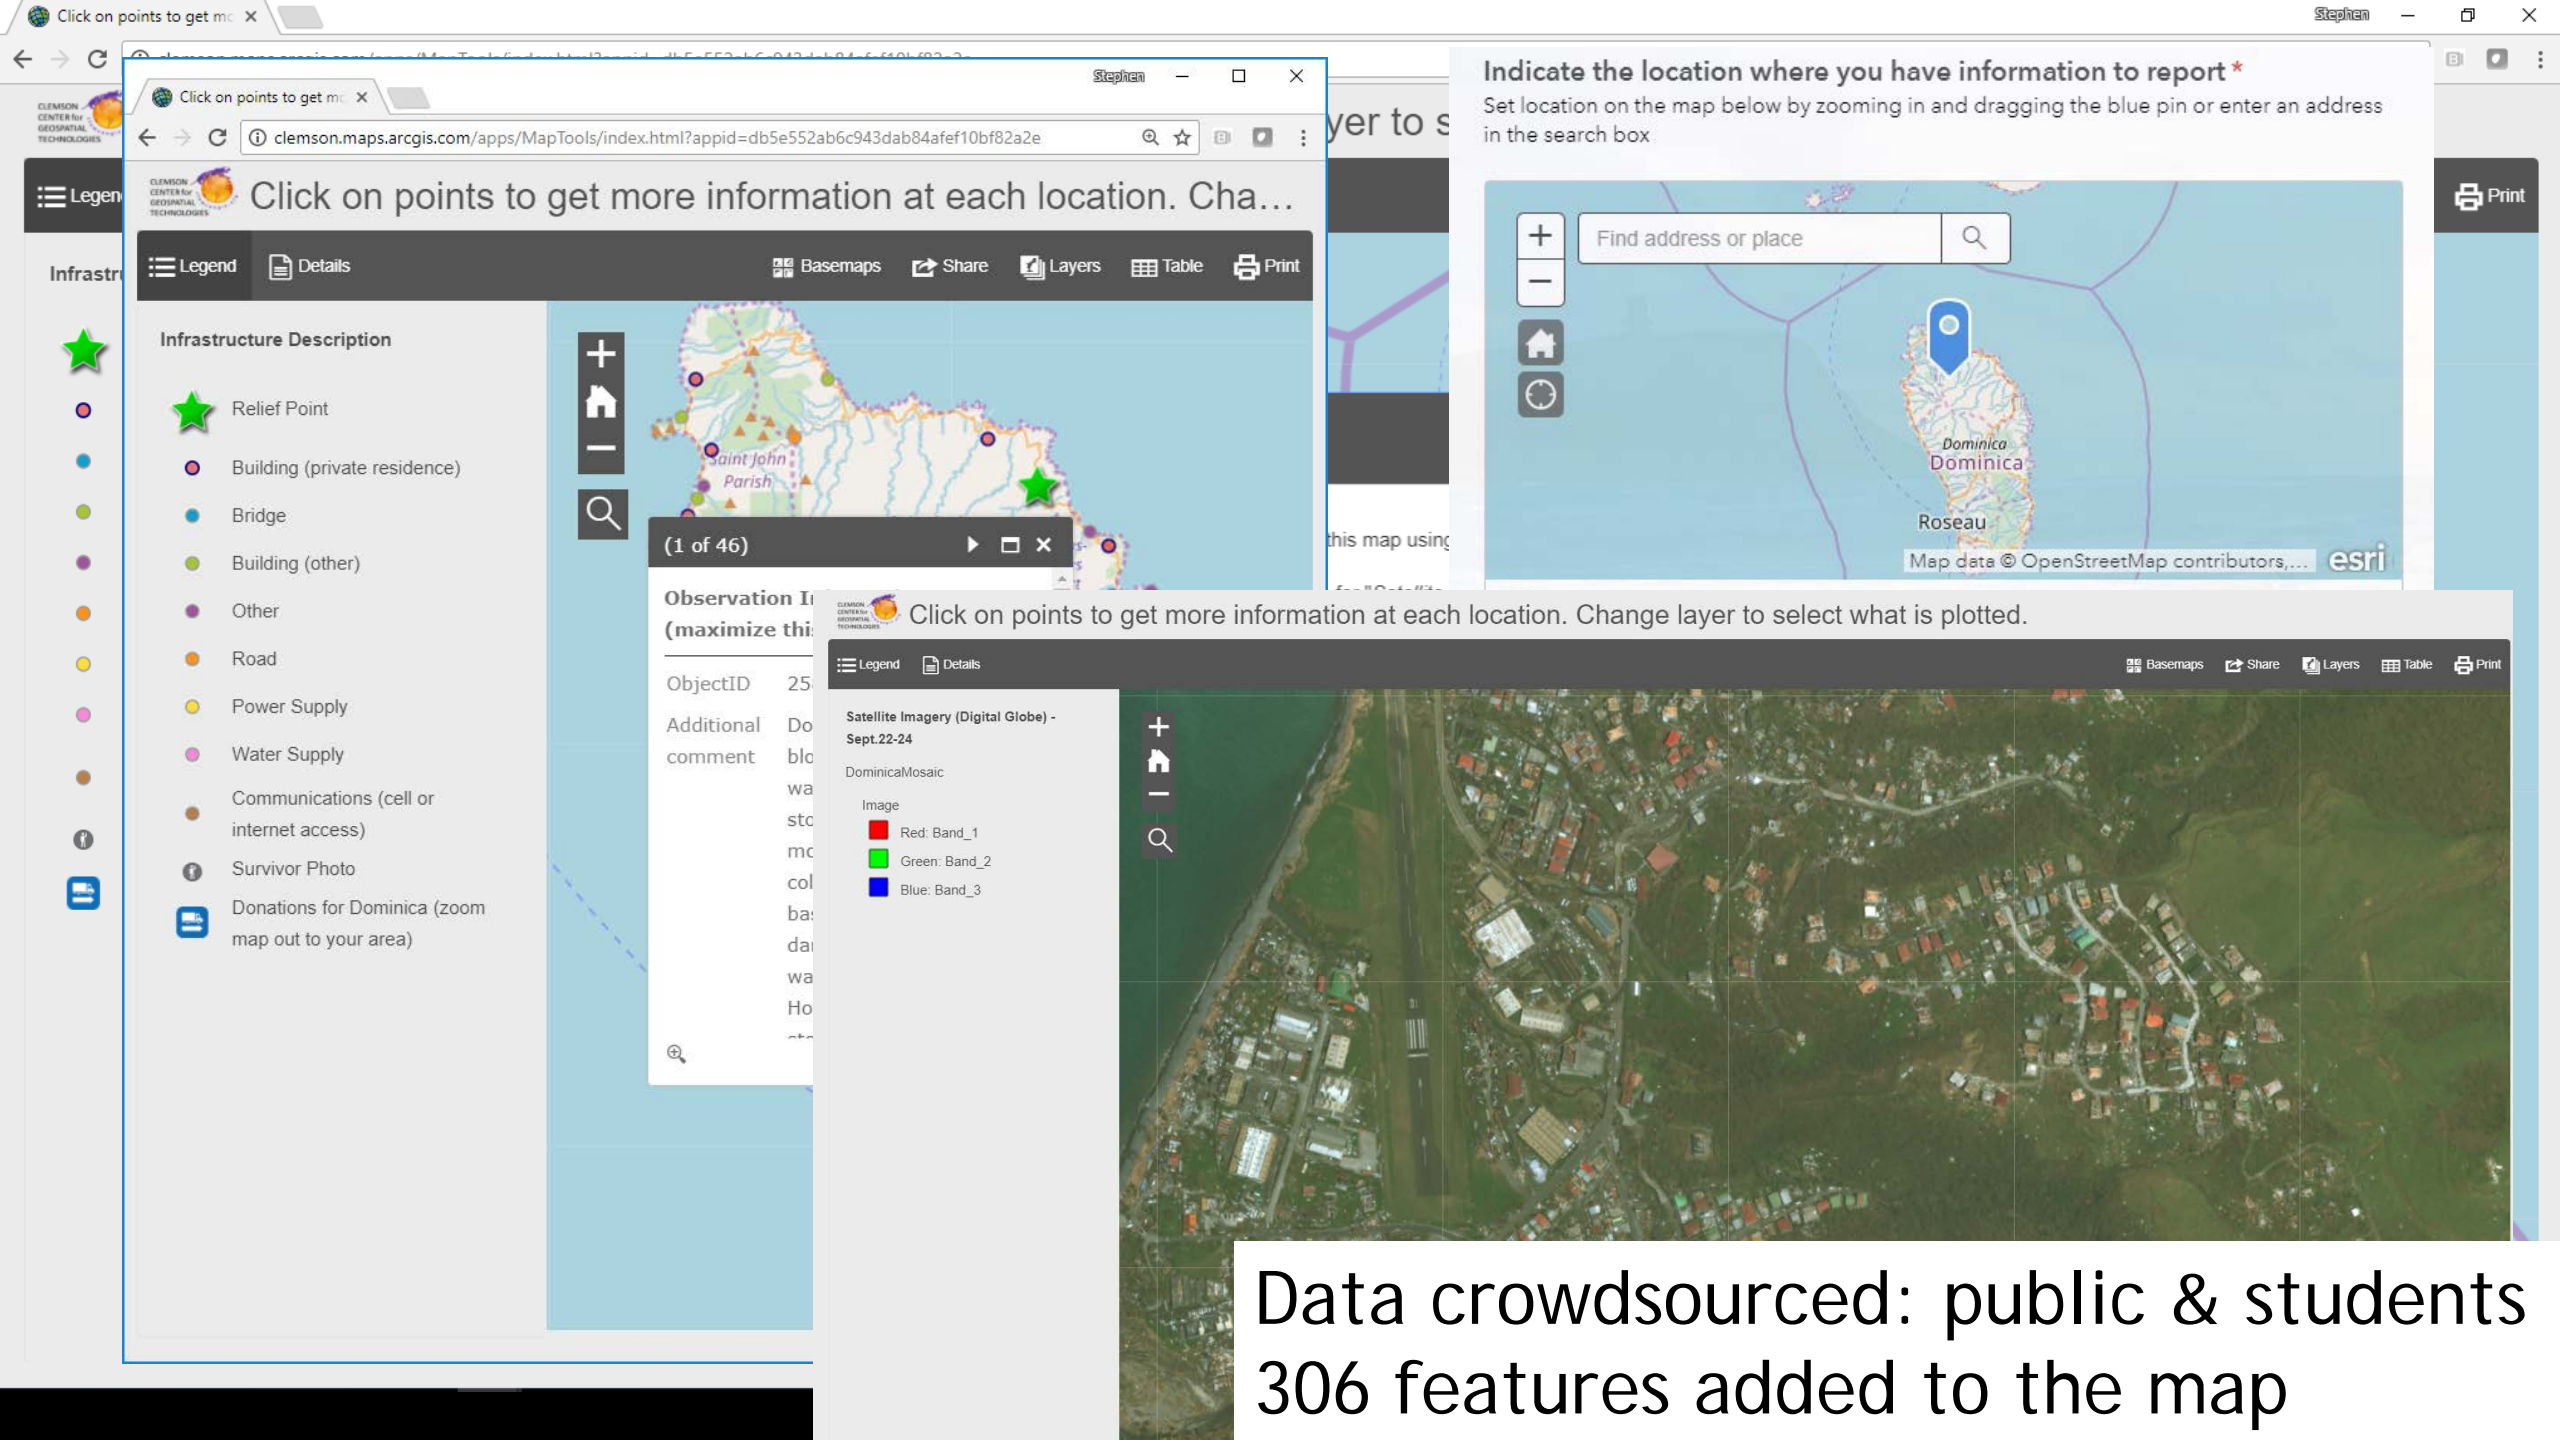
Click on points to get mc ×

Stephen

Legen

Infrastr

Click on points to get mc ×

Stephen

clemson.maps.arcgis.com/apps/MapTools/index.html?appid=db5e552ab6c943dab84afef10bf82a2e

CLEMSON CENTER for GEOSPATIAL TECHNOLOGIES

Click on points to get more information at each location. Cha...

Legend Details Basemaps Share Layers Table Print

Infrastructure Description

Relief Point

Building (private residence)

Bridge

Building (other)

Other

Road

Power Supply

Water Supply

Communications (cell or internet access)

Survivor Photo

Donations for Dominica (zoom map out to your area)

Saint John Parish

(1 of 46)

Observation In (maximize thi

ObjectID 25

Additional comment Do blo wa sto mo col ba: da wa Ho

yer to s

this map using

Indicate the location where you have information to report *

Set location on the map below by zooming in and dragging the blue pin or enter an address in the search box

Find address or place

Dominica

Dominica

Roseau

Map data © OpenStreetMap contributors,... esri

Print

Click on points to get more information at each location. Change layer to select what is plotted.

Legend Details Basemaps Share Layers Table Print

Satellite Imagery (Digital Globe) - Sept.22-24

DominicaMosaic

Image

Red: Band_1

Green: Band_2

Blue: Band_3

Data crowdsourced: public & students

306 features added to the map